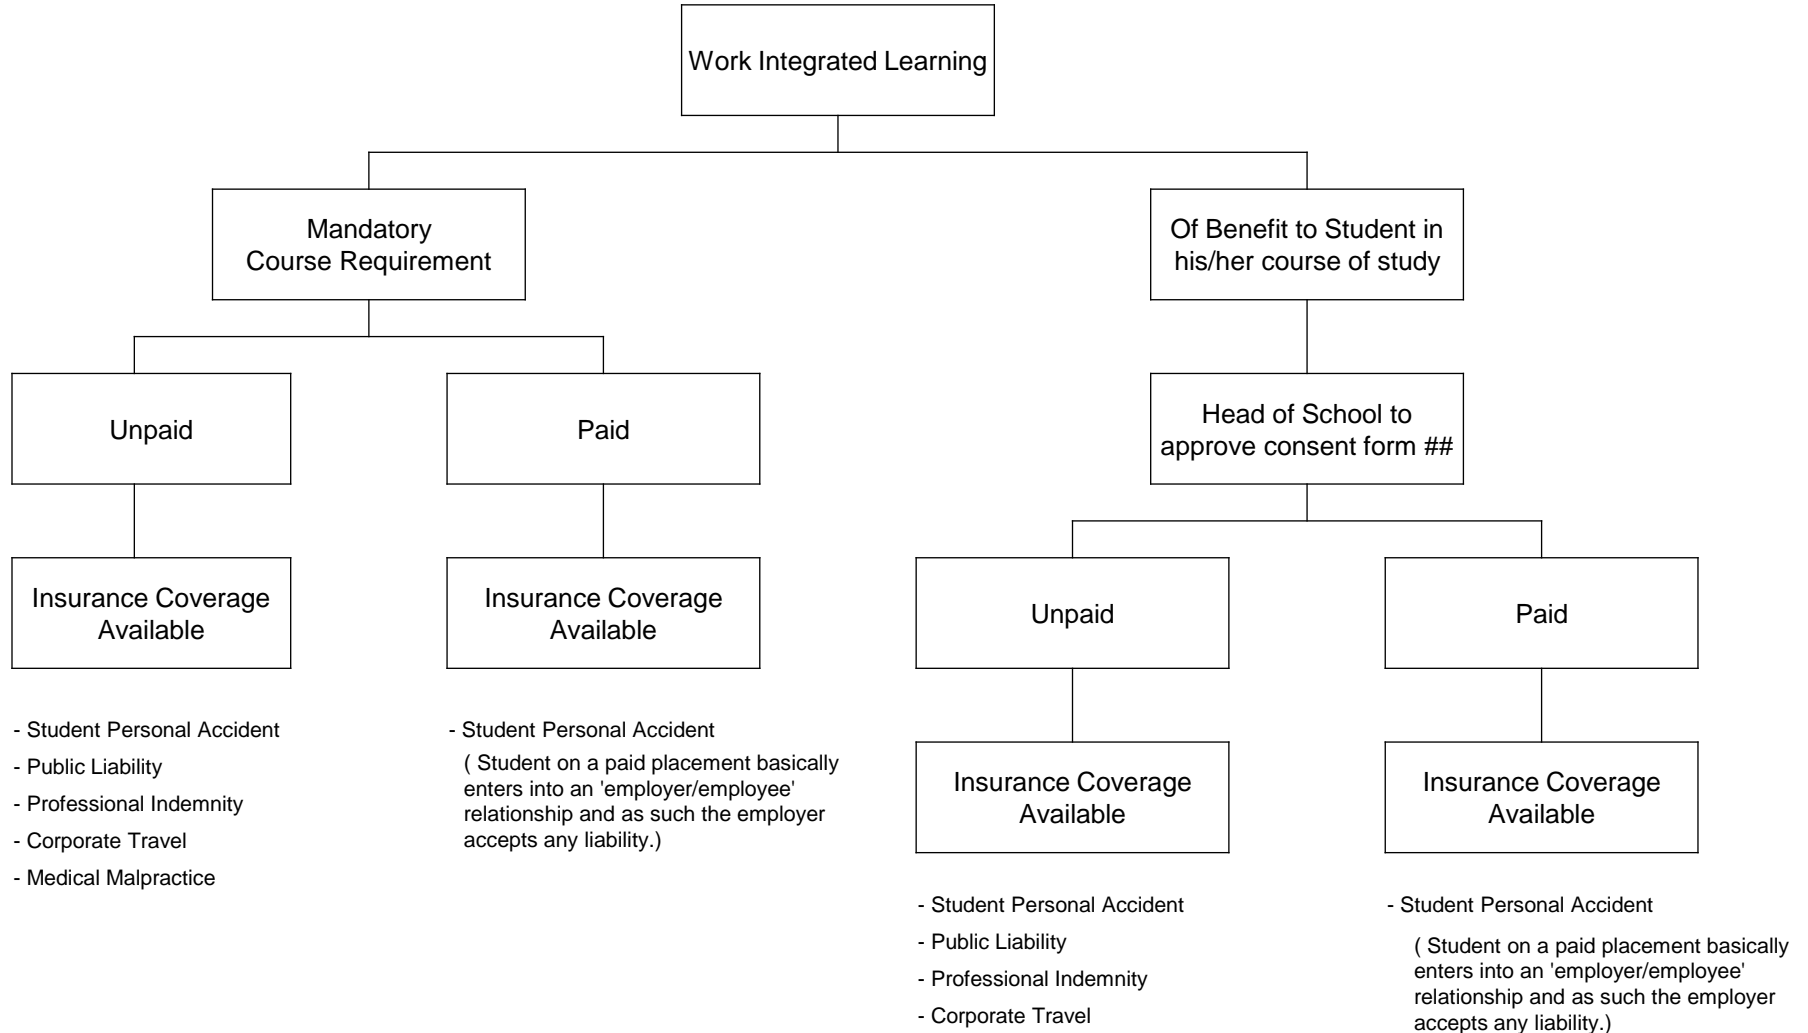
Work Integrated Learning

Mandatory Course Requirement

Unpaid

Insurance Coverage Available

- Student Personal Accident
- Public Liability
- Professional Indemnity
- Corporate Travel
- Medical Malpractice

Paid

Insurance Coverage Available

- Student Personal Accident

( Student on a paid placement basically enters into an 'employer/employee' relationship and as such the employer accepts any liability.)

Of Benefit to Student in his/her course of study

Head of School to approve consent form ##

Unpaid

Insurance Coverage Available

- Student Personal Accident
- Public Liability
- Professional Indemnity
- Corporate Travel

Paid

Insurance Coverage Available

- Student Personal Accident

( Student on a paid placement basically enters into an 'employer/employee' relationship and as such the employer accepts any liability.)